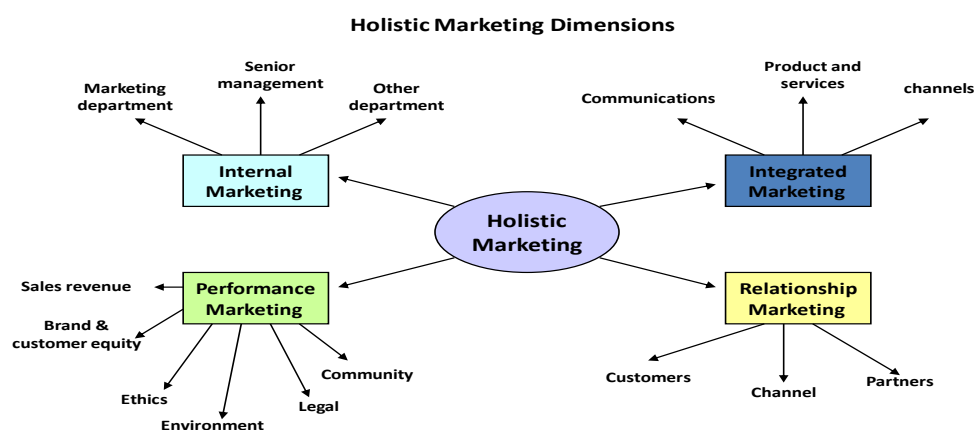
Holistic Marketing Dimensions

Marketing department

Senior management

Other department

Internal Marketing

Communications

Product and services

channels

Integrated Marketing

Holistic Marketing

Sales revenue

Brand & customer equity

Performance Marketing

Ethics

Environment

Legal

Community

Relationship Marketing

Customers

Channel

Partners